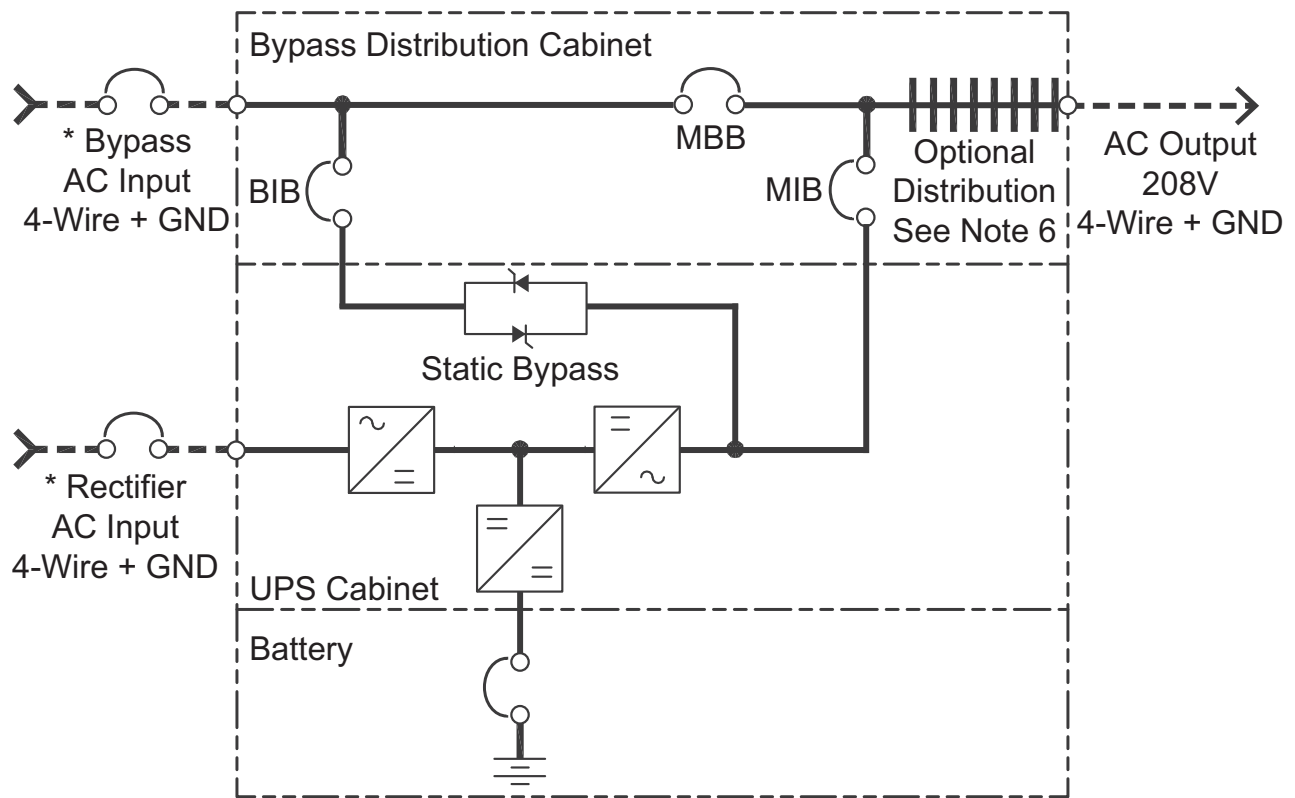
Bypass Distribution Cabinet

* Bypass
AC Input
4-Wire + GND

BIB

MBB

MIB

Optional
Distribution
See Note 6

AC Output
208V
4-Wire + GND

Static Bypass

* Rectifier
AC Input
4-Wire + GND

UPS Cabinet

Battery